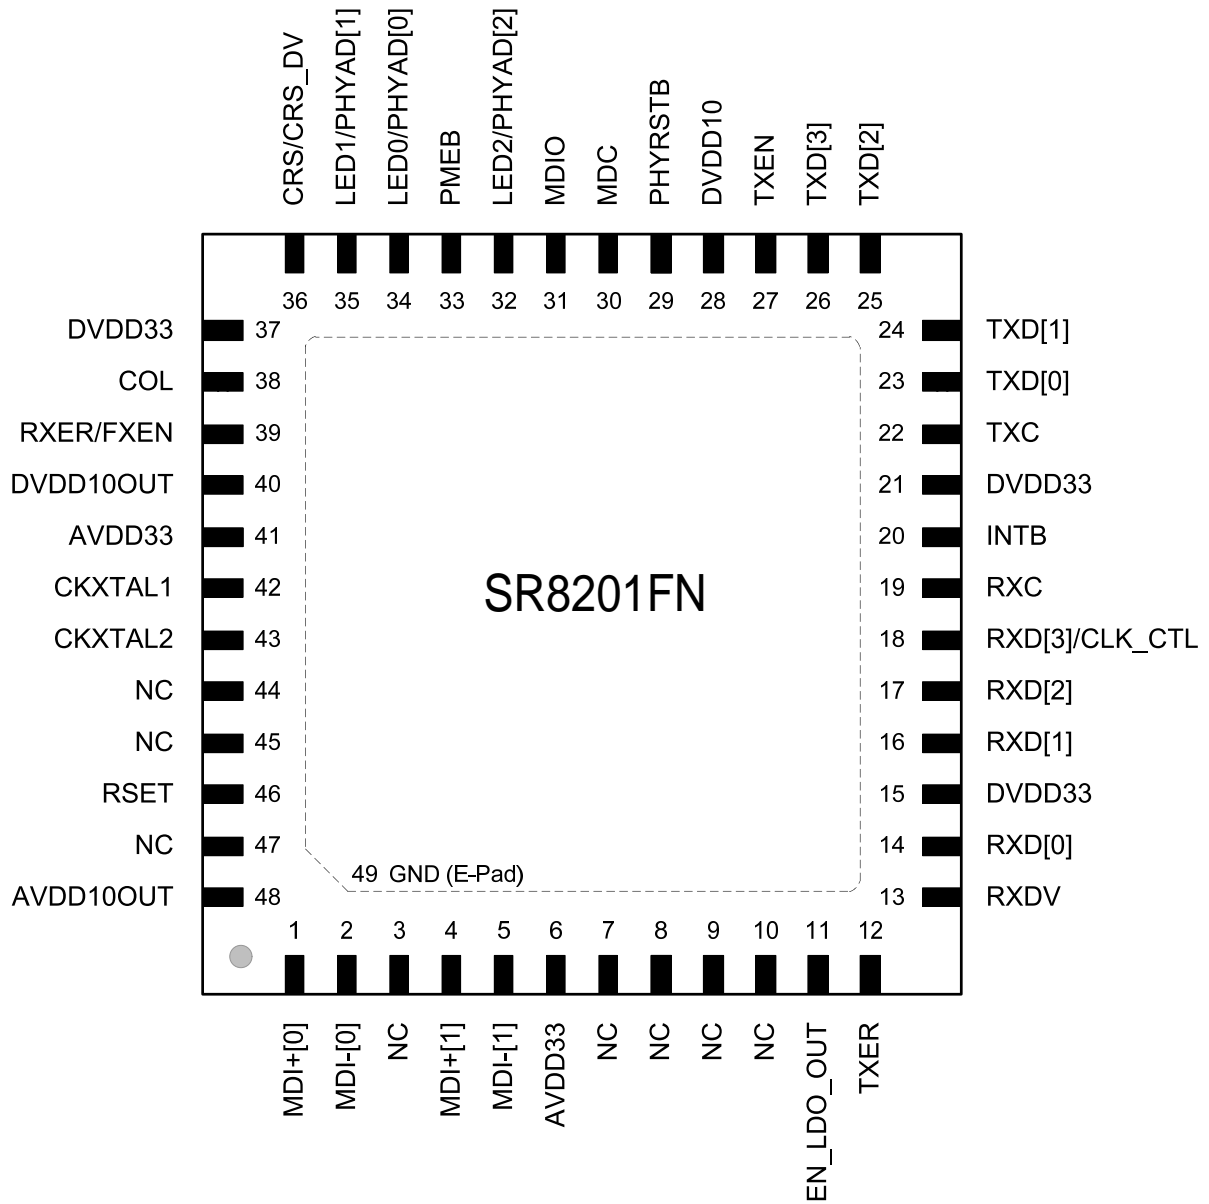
CRS/CRS_DV
LED1/PHYAD[1]
LED0/PHYAD[0]
PMEB
LED2/PHYAD[2]
MDIO
MDC
PHYRSTB
DVDD10
TXEN
TXD[3]
TXD[2]

36 35 34 33 32 31 30 29 28 27 26 25

DVDD33 37
COL 38
RXER/FXEN 39
DVDD10OUT 40
AVDD33 41
CKXTAL1 42
CKXTAL2 43
NC 44
NC 45
RSET 46
NC 47
AVDD10OUT 48

24 TXD[1]
23 TXD[0]
22 TXC
21 DVDD33
20 INTB
19 RXC
18 RXD[3]/CLK_CTL
17 RXD[2]
16 RXD[1]
15 DVDD33
14 RXD[0]
13 RXDV

SR8201FN

49 GND (E-Pad)

1 2 3 4 5 6 7 8 9 10 11 12

MDI+[0]
MDI-[0]
NC
MDI+[1]
MDI-[1]
AVDD33
NC
NC
NC
NC
EN_LDO_OUT
TXER